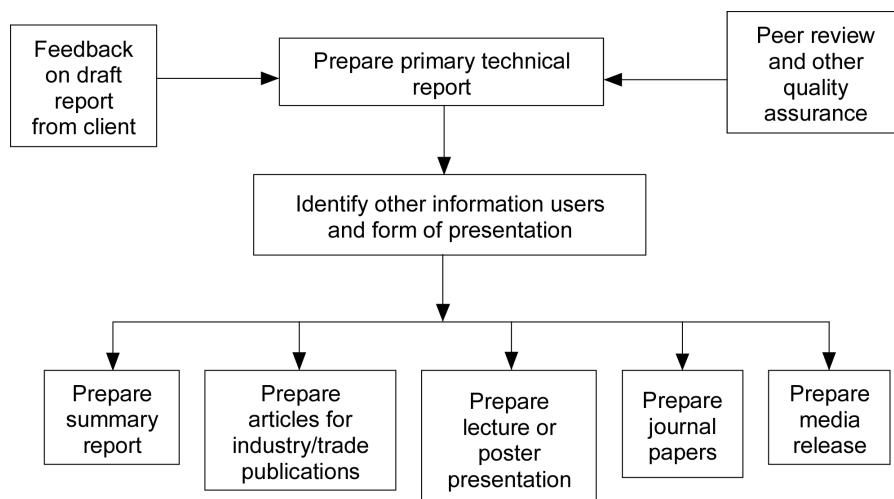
Feedback on draft report from client

Prepare primary technical report

Peer review and other quality assurance

Identify other information users and form of presentation

Prepare summary report

Prepare articles for industry/trade publications

Prepare lecture or poster presentation

Prepare journal papers

Prepare media release